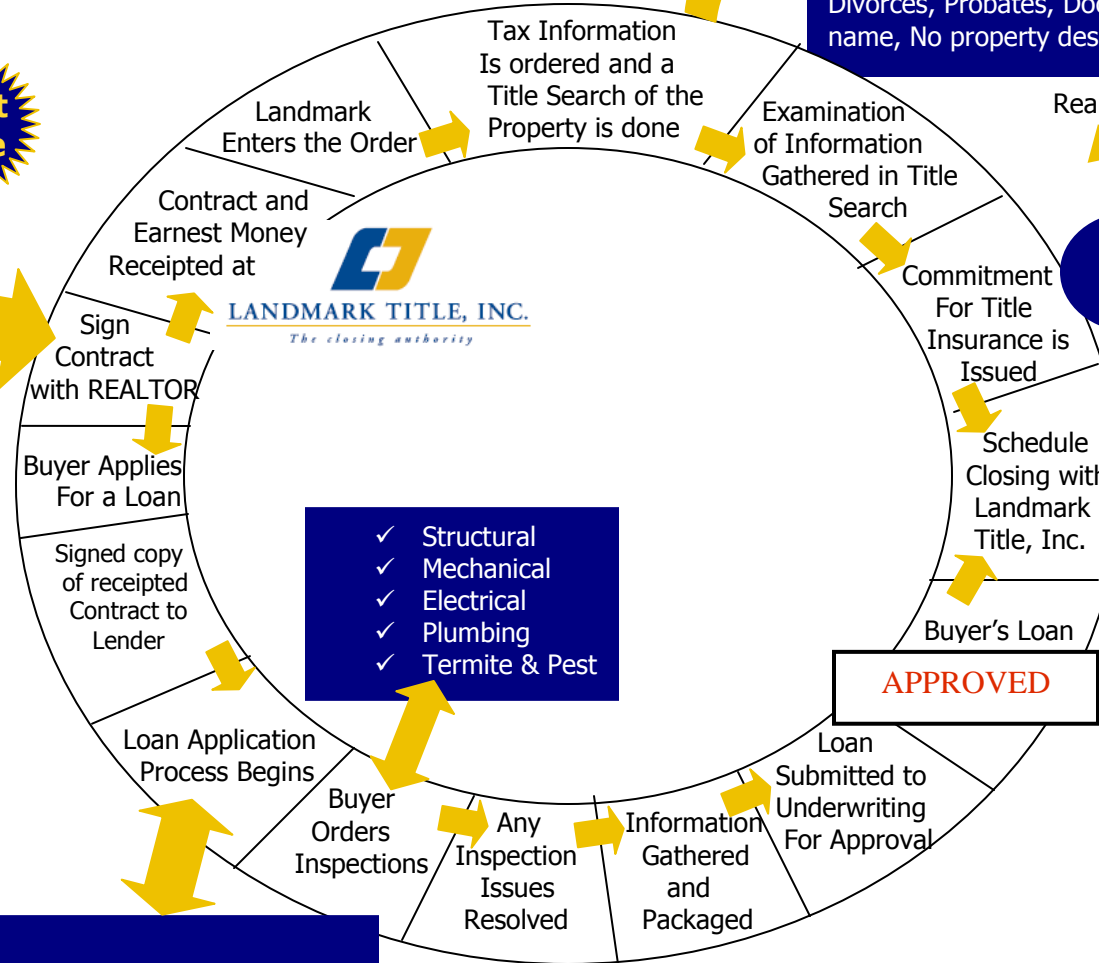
Divorces, Probates, Doc
name, No property des

Rea

t
e

Tax Information Is ordered and a Title Search of the Property is done

Examination of Information Gathered in Title Search

Landmark Enters the Order

Contract and Earnest Money Receipted at

LANDMARK TITLE, INC.
The closing authority

Commitment For Title Insurance is Issued

Sign Contract with REALTOR

Schedule Closing with Landmark Title, Inc.

Buyer Applies For a Loan

Signed copy of receipted Contract to Lender

✓ Structural
✓ Mechanical
✓ Electrical
✓ Plumbing
✓ Termite & Pest

Buyer's Loan

APPROVED

Loan Application Process Begins

Loan Submitted to Underwriting For Approval

Buyer Orders Inspections

Any Inspection Issues Resolved

Information Gathered and Packaged